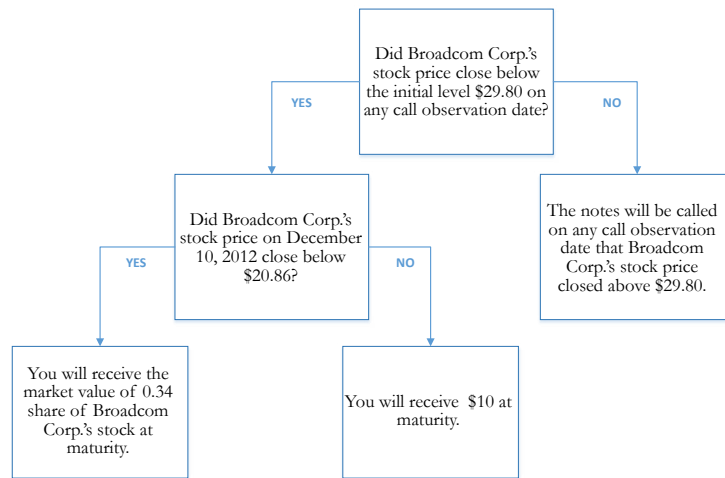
Did Broadcom Corp.'s stock price close below the initial level \$29.80 on any call observation date?

YES

NO

Did Broadcom Corp.'s stock price on December 10, 2012 close below \$20.86?

The notes will be called on any call observation date that Broadcom Corp.'s stock price closed above \$29.80.

YES

NO

You will receive the market value of 0.34 share of Broadcom Corp.'s stock at maturity.

You will receive \$10 at maturity.